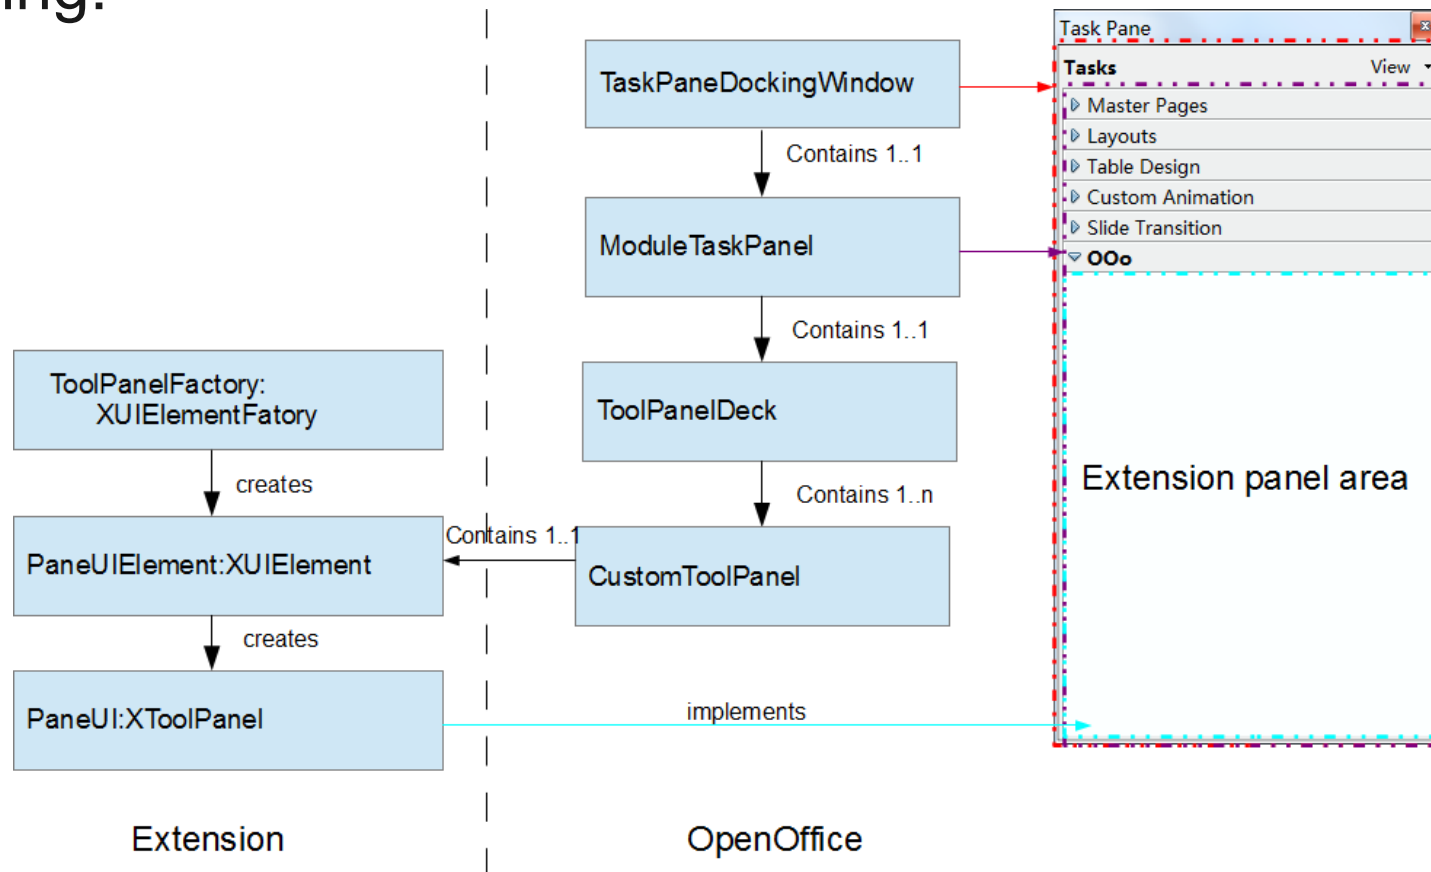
ing:

TaskPaneDockingWindow

Contains 1..1

ModuleTaskPanel

Contains 1..1

ToolPanelDeck

Contains 1..n

CustomToolPanel

ToolPanelFactory: XUIElementFatory

creates

PaneUIElement:XUIElement

Contains 1..1

creates

PaneUI:XToolPanel

implements

Task Pane

Tasks

View

Master Pages

Layouts

Table Design

Custom Animation

Slide Transition

OOo

Extension panel area

Extension

OpenOffice